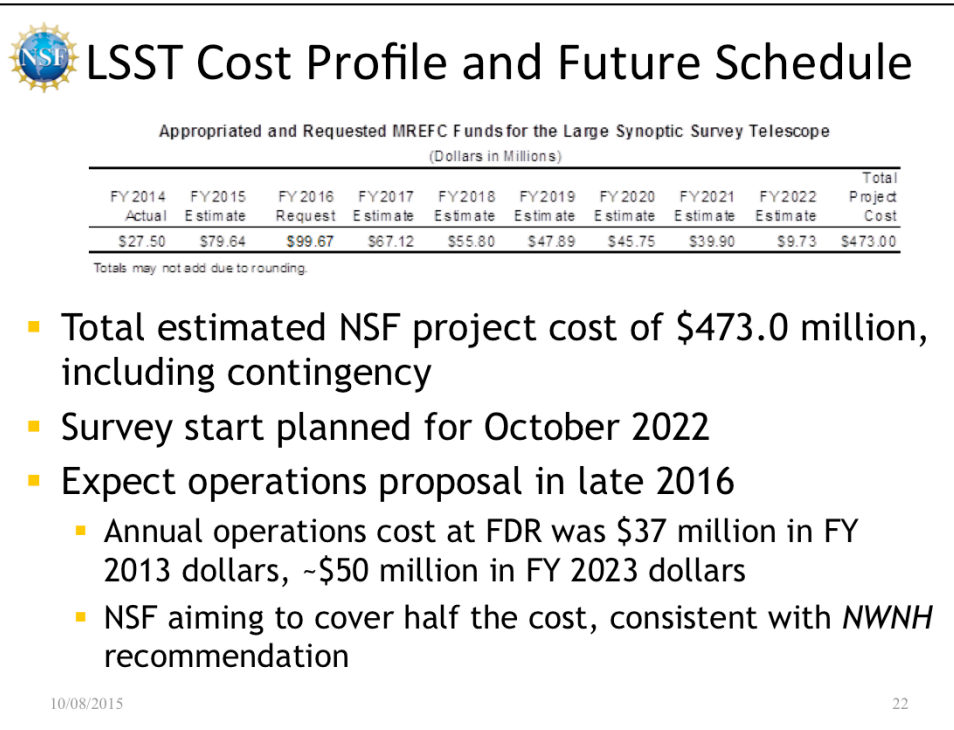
NSF

LSST Cost Profile and Future Schedule

Appropriated and Requested MREFC Funds for the Large Synoptic Survey Telescope
(Dollars in Millions)

| FY 2014 Actual | FY 2015 Estimate | FY 2016 Request | FY 2017 Estimate | FY 2018 Estimate | FY 2019 Estimate | FY 2020 Estimate | FY 2021 Estimate | FY 2022 Estimate | Total Project Cost |
|---|---|---|---|---|---|---|---|---|---|
| \$27.50 | \$79.64 | \$99.67 | \$67.12 | \$55.80 | \$47.89 | \$45.75 | \$39.90 | \$9.73 | \$473.00 |

Totals may not add due to rounding.

- Total estimated NSF project cost of \$473.0 million, including contingency
- Survey start planned for October 2022
- Expect operations proposal in late 2016
  - Annual operations cost at FDR was \$37 million in FY 2013 dollars, ~\$50 million in FY 2023 dollars
  - NSF aiming to cover half the cost, consistent with NWNH recommendation

10/08/2015

22